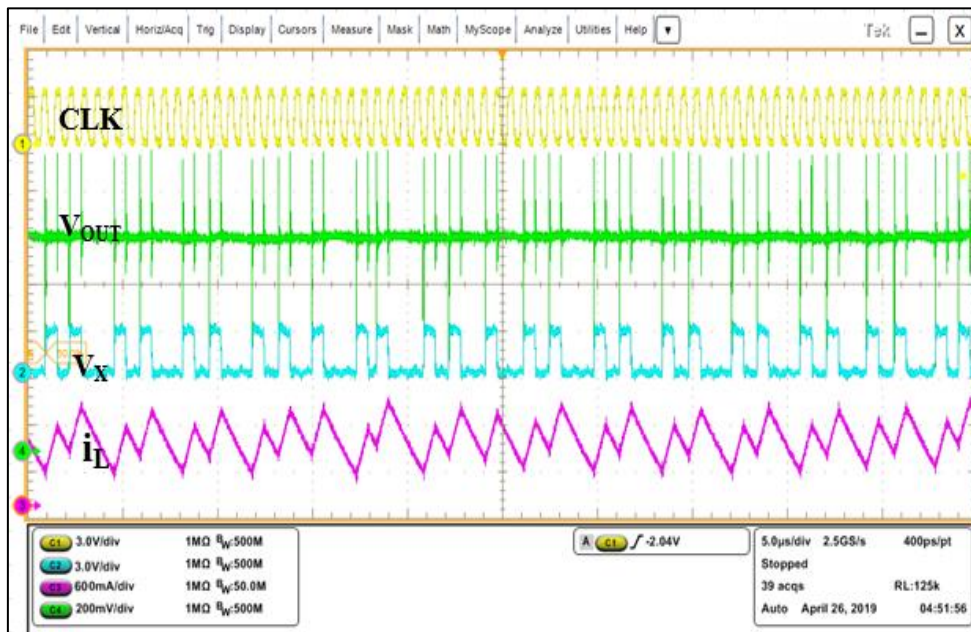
File Edit Vertical Horiz/Acq Trig Display Cursors Measure Mask Math MyScope Analyze Utilities Help

Tek

CLK

1

$V_{OUT}$

$V_X$

2

$i_L$

4

3

C1 3.0V/div 1MΩ $B_W$:500M
C2 3.0V/div 1MΩ $B_W$:500M
C3 600mA/div 1MΩ $B_W$:50.0M
C4 200mV/div 1MΩ $B_W$:500M

A C1 ∫ -2.04V

5.0µs/div 2.5GS/s 400ps/pt
Stopped
39 acqs RL:125k
Auto April 26, 2019 04:51:56